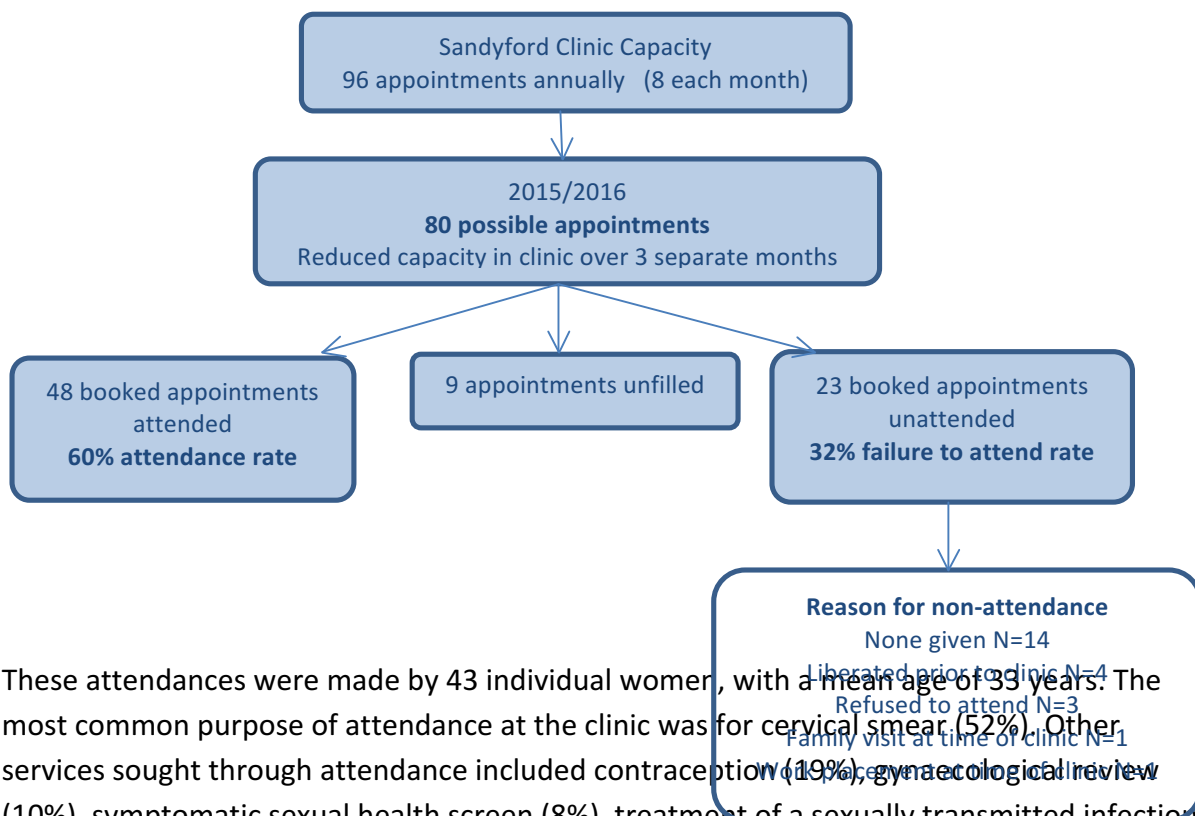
Sandyford Clinic Capacity
96 appointments annually (8 each month)

2015/2016
**80 possible appointments**
Reduced capacity in clinic over 3 separate months

48 booked appointments attended
**60% attendance rate**

9 appointments unfilled

23 booked appointments unattended
**32% failure to attend rate**

**Reason for non-attendance**
None given N=14
Liberated prior to clinic N=4
Refused to attend N=3
Family visit at time of clinic N=1
Work placement at time of clinic N=1

These attendances were made by 43 individual women, with a mean age of 33 years. The most common purpose of attendance at the clinic was for cervical smear (52%). Other services sought through attendance included contraception (19%), gynaecological review (10%), symptomatic sexual health screen (8%), treatment of a sexually transmitted infection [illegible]